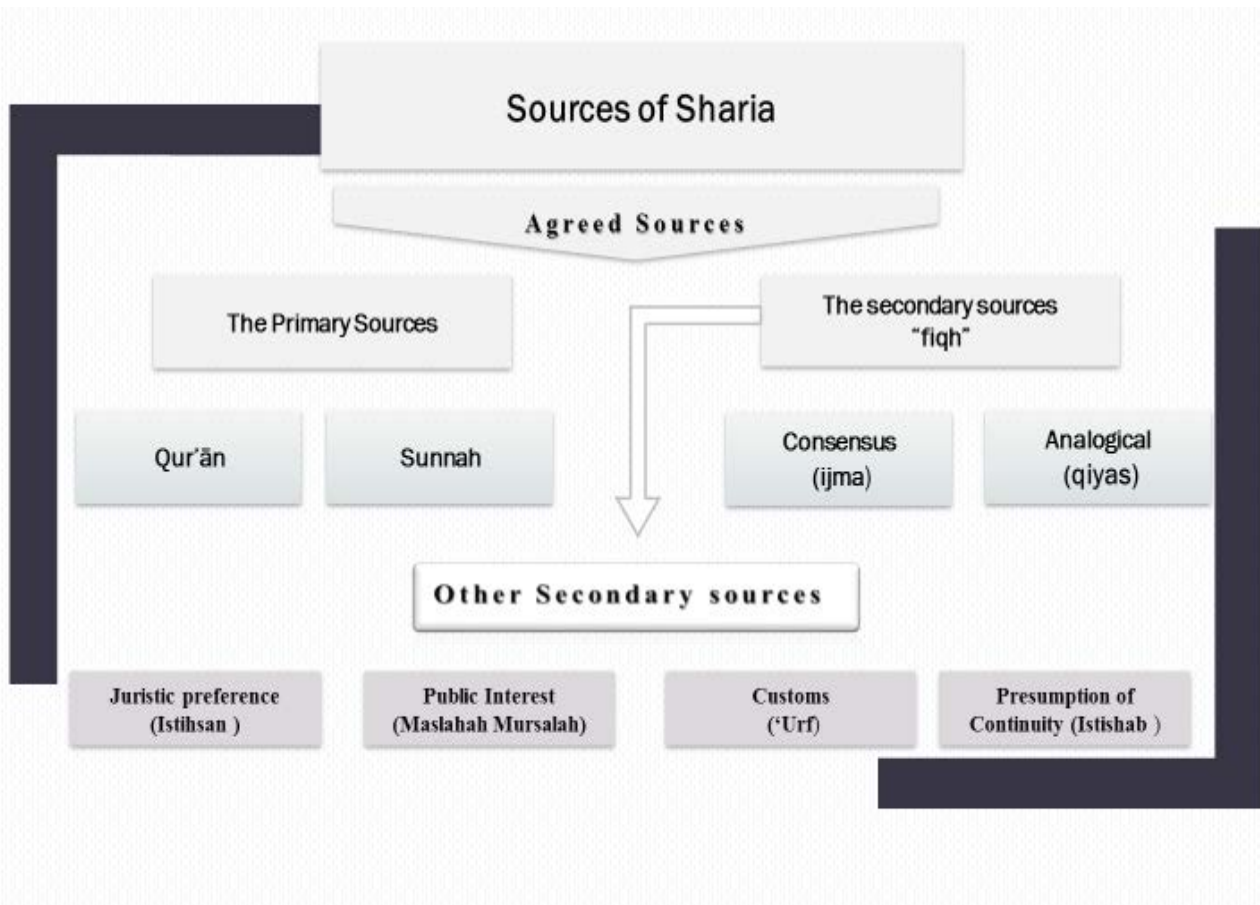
Sources of Sharia

Agreed Sources

The Primary Sources

The secondary sources "fiqh"

Qur'ān

Sunnah

Consensus (ijma)

Analogical (qiyas)

Other Secondary sources

Juristic preference (Istihsan )

Public Interest (Maslahah Mursalah)

Customs ('Urf)

Presumption of Continuity (Istishab )